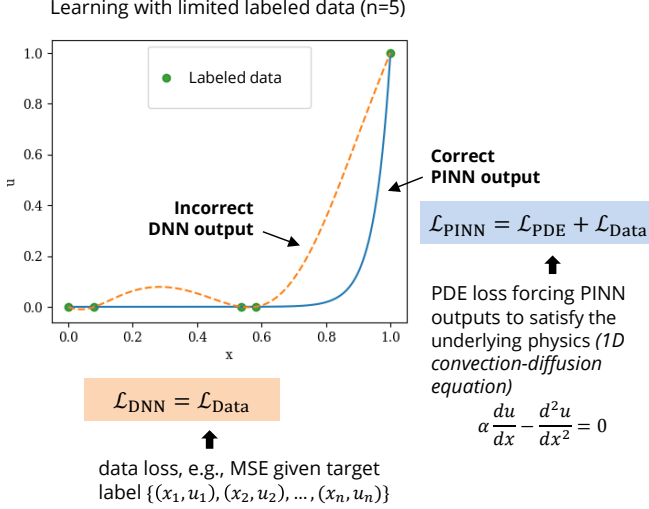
Learning with limited labeled data (n=5)

Labeled data

1.0
0.8
0.6
0.4
0.2
0.0
u

0.0 0.2 0.4 0.6 0.8 1.0
x

Incorrect DNN output

Correct PINN output

$\mathcal{L}_{\text{PINN}} = \mathcal{L}_{\text{PDE}} + \mathcal{L}_{\text{Data}}$

PDE loss forcing PINN outputs to satisfy the underlying physics *(1D convection-diffusion equation)*

$\alpha \frac{du}{dx} - \frac{d^2u}{dx^2} = 0$

$\mathcal{L}_{\text{DNN}} = \mathcal{L}_{\text{Data}}$

data loss, e.g., MSE given target label $\{(x_1, u_1), (x_2, u_2), \dots, (x_n, u_n)\}$